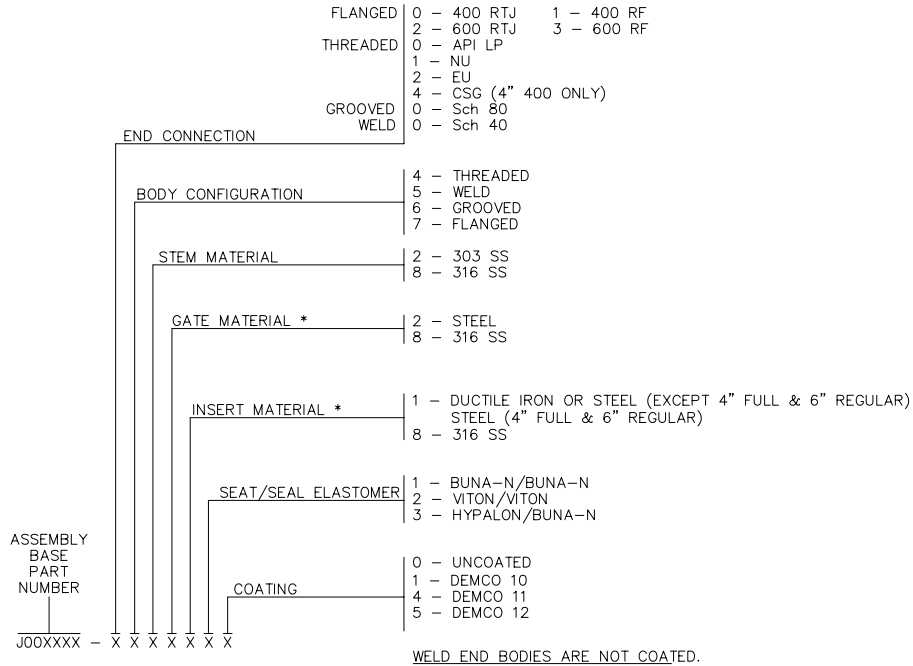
FLANGED | 0 – 400 RTJ  1 – 400 RF
2 – 600 RTJ  3 – 600 RF
THREADED | 0 – API LP
1 – NU
2 – EU
4 – CSG (4" 400 ONLY)
GROOVED | 0 – Sch 80
WELD | 0 – Sch 40

END CONNECTION

BODY CONFIGURATION
4 – THREADED
5 – WELD
6 – GROOVED
7 – FLANGED

STEM MATERIAL
2 – 303 SS
8 – 316 SS

GATE MATERIAL *
2 – STEEL
8 – 316 SS

INSERT MATERIAL *
1 – DUCTILE IRON OR STEEL (EXCEPT 4" FULL & 6" REGULAR)
STEEL (4" FULL & 6" REGULAR)
8 – 316 SS

SEAT/SEAL ELASTOMER
1 – BUNA–N/BUNA–N
2 – VITON/VITON
3 – HYPALON/BUNA–N

ASSEMBLY BASE PART NUMBER

COATING
0 – UNCOATED
1 – DEMCO 10
4 – DEMCO 11
5 – DEMCO 12

J00XXXX – X X X X X X X

WELD END BODIES ARE NOT COATED.